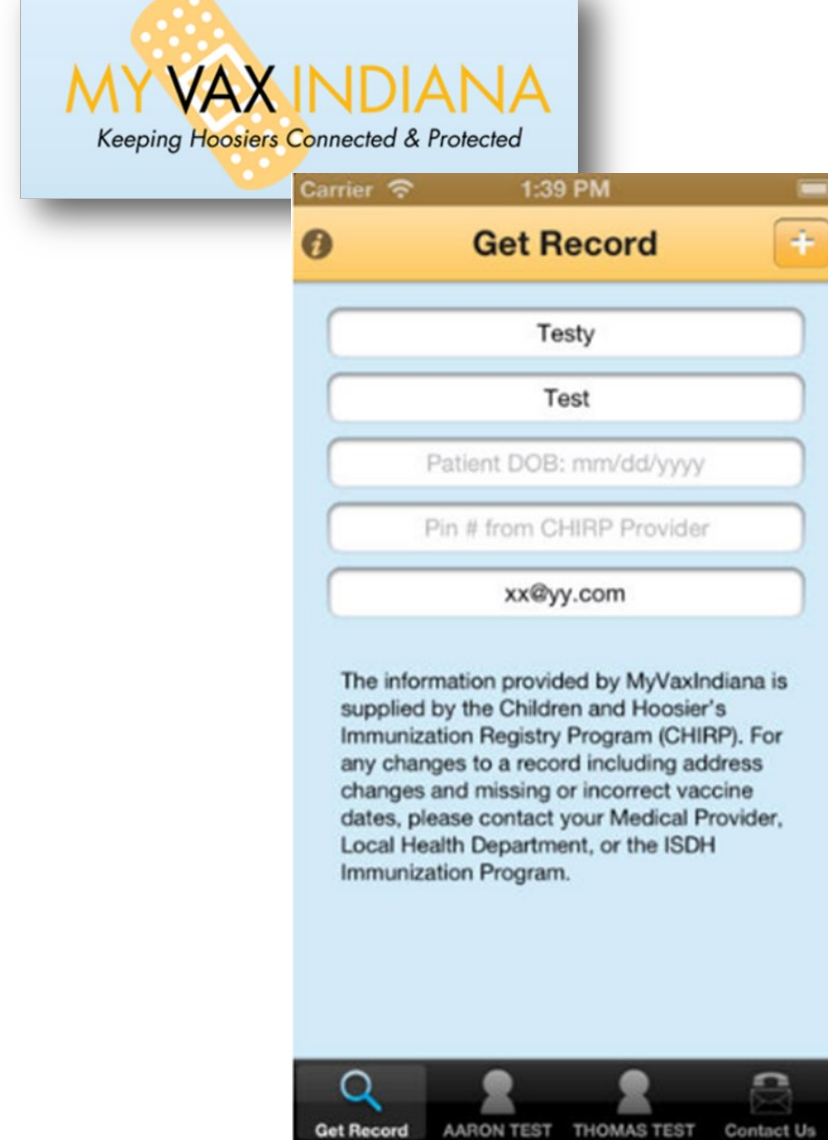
MY VAX INDIANA
Keeping Hoosiers Connected & Protected

Carrier 1:39 PM

Get Record

Testy

Test

Patient DOB: mm/dd/yyyy

Pin # from CHIRP Provider

xx@yy.com

The information provided by MyVaxIndiana is supplied by the Children and Hoosier's Immunization Registry Program (CHIRP). For any changes to a record including address changes and missing or incorrect vaccine dates, please contact your Medical Provider, Local Health Department, or the ISDH Immunization Program.

Get Record AARON TEST THOMAS TEST Contact Us